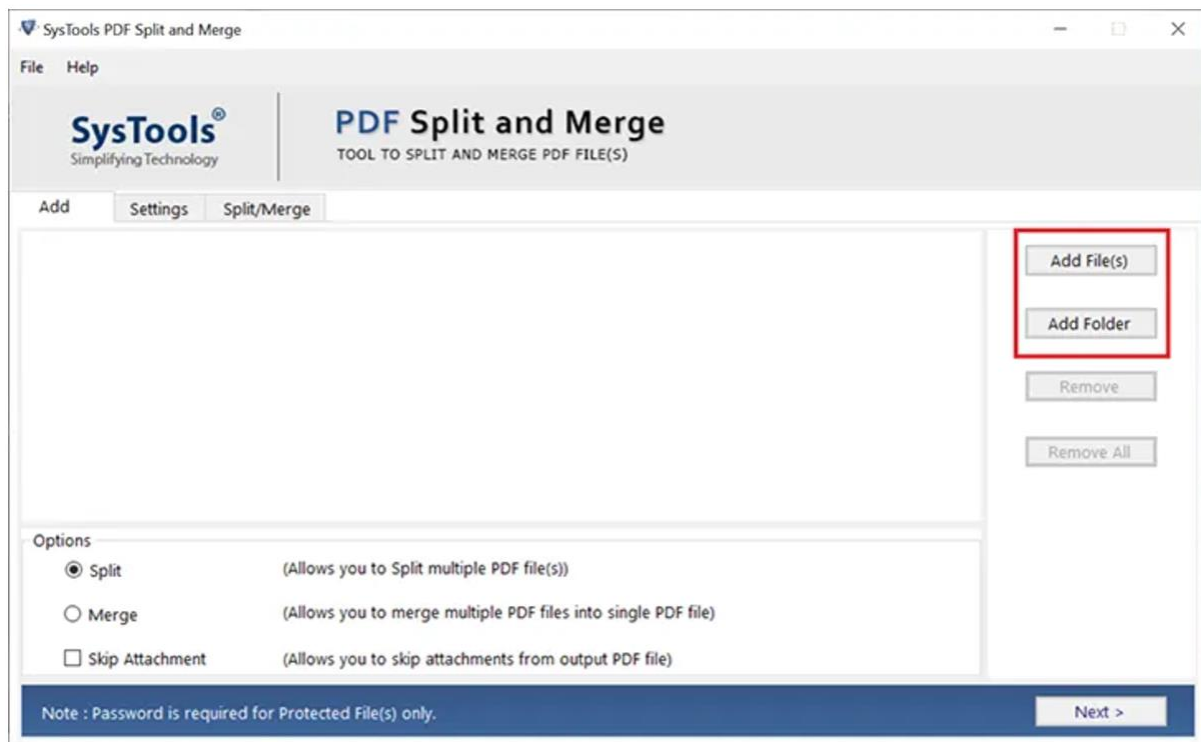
SysTools PDF Split and Merge

File Help

SysTools®
Simplifying Technology

PDF Split and Merge
TOOL TO SPLIT AND MERGE PDF FILE(S)

Add Settings Split/Merge

Add File(s)

Add Folder

Remove

Remove All

Options

Split (Allows you to Split multiple PDF file(s))

Merge (Allows you to merge multiple PDF files into single PDF file)

Skip Attachment (Allows you to skip attachments from output PDF file)

Note : Password is required for Protected File(s) only.

Next >